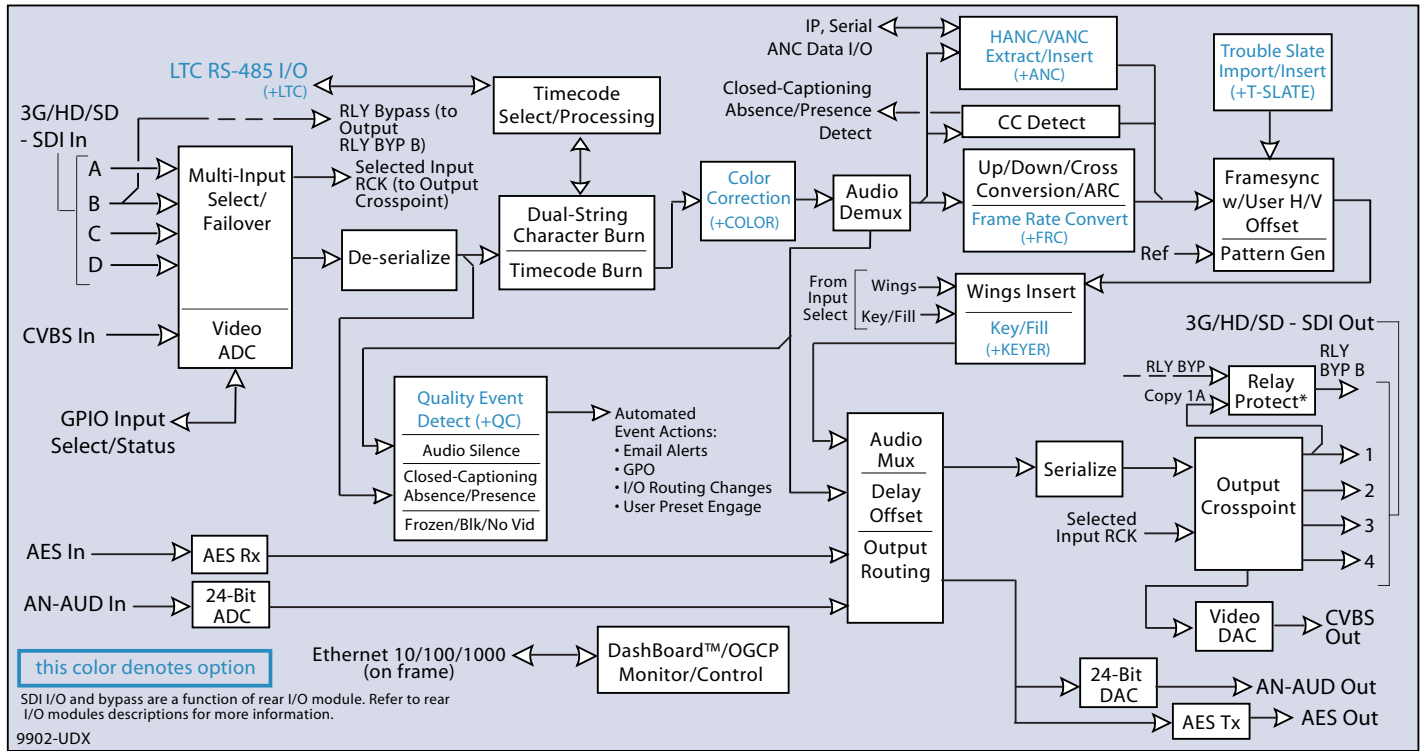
LTC RS-485 I/O
(+LTC)

3G/HD/SD - SDI In
A
B
C
D

RLY Bypass (to Output RLY BYP B)

Selected Input RCK (to Output Crosspoint)

Multi-Input Select/ Failover

Video ADC

CVBS In

GPIO Input Select/Status

Timecode Select/Processing

De-serialize

Dual-String Character Burn

Timecode Burn

Color Correction
(+COLOR)

Audio Demux

IP, Serial ANC Data I/O

HANC/VANC Extract/Insert
(+ANC)

Closed-Captioning Absence/Presence Detect

CC Detect

Up/Down/Cross Conversion/ARC

Frame Rate Convert
(+FRC)

Trouble Slate Import/Insert
(+T-SLATE)

Framesync w/User H/V Offset

Pattern Gen

Ref

From Input Select
Wings
Key/Fill

Wings Insert

Key/Fill
(+KEYER)

Quality Event Detect (+QC)
Audio Silence
Closed-Captioning Absence/Presence
Frozen/Blk/No Vid

Automated Event Actions:
• Email Alerts
• GPO
• I/O Routing Changes
• User Preset Engage

Audio Mux
Delay Offset
Output Routing

Serialize

3G/HD/SD - SDI Out
RLY BYP
Copy 1A
Relay Protect*
RLY BYP B

Output Crosspoint
1
2
3
4

Selected Input RCK

AES In
AES Rx

AN-AUD In
24-Bit ADC

Video DAC
CVBS Out

24-Bit DAC
AN-AUD Out

AES Tx
AES Out

Ethernet 10/100/1000 (on frame)

DashBoard™/OGCP Monitor/Control

this color denotes option

SDI I/O and bypass are a function of rear I/O module. Refer to rear I/O modules descriptions for more information.

9902-UDX